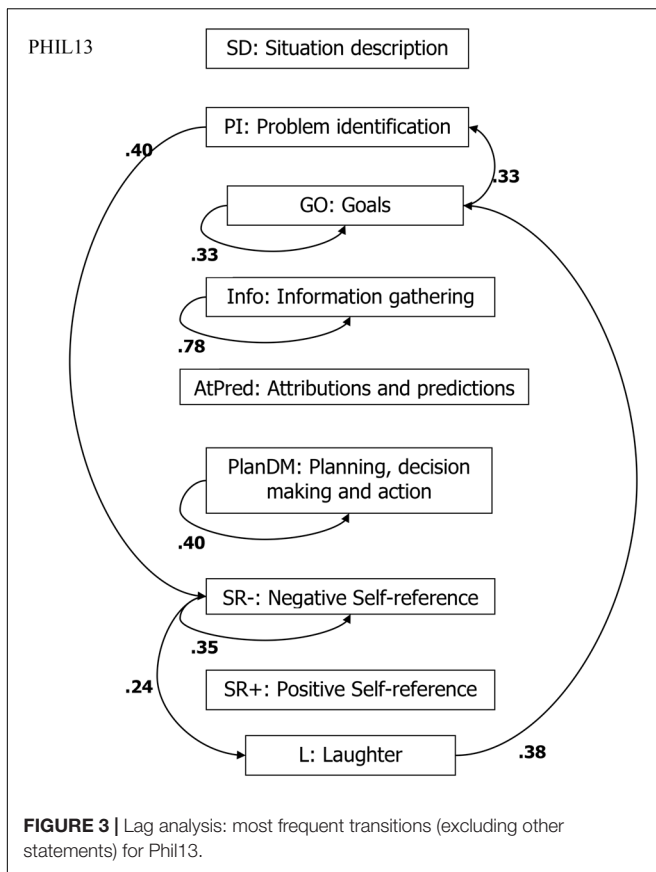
PHIL13

SD: Situation description

PI: Problem identification

.40

.33

GO: Goals

.33

Info: Information gathering

.78

AtPred: Attributions and predictions

PlanDM: Planning, decision making and action

.40

SR-: Negative Self-reference

.35

.24

SR+: Positive Self-reference

L: Laughter

.38

**FIGURE 3 |** Lag analysis: most frequent transitions (excluding other statements) for Phil13.